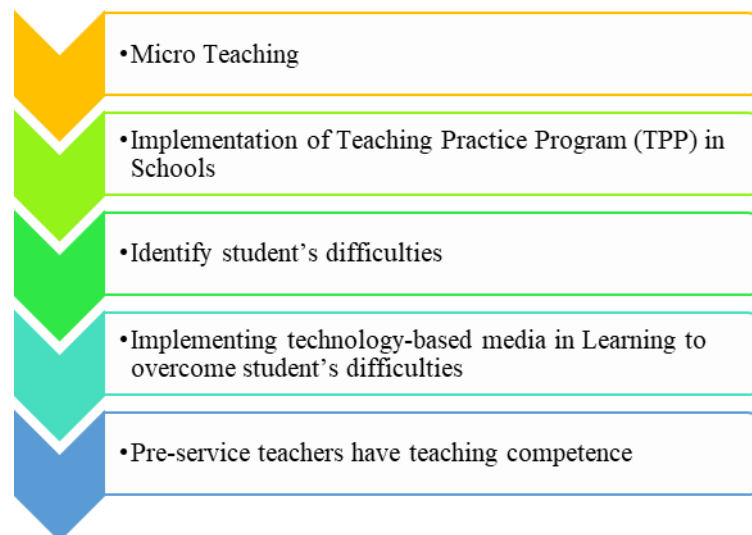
•Micro Teaching

•Implementation of Teaching Practice Program (TPP) in Schools

•Identify student’s difficulties

•Implementing technology-based media in Learning to overcome student’s difficulties

•Pre-service teachers have teaching competence